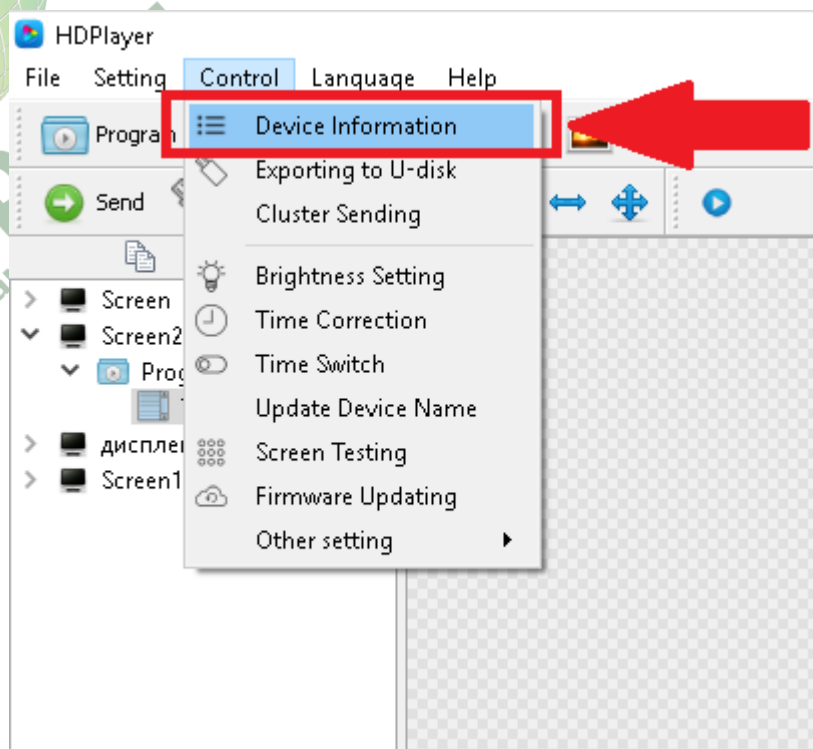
HDPlayer

File Setting Control Language Help

Program

Send

Device Information
Exporting to U-disk
Cluster Sending
Brightness Setting
Time Correction
Time Switch
Update Device Name
Screen Testing
Firmware Updating
Other setting

Screen
Screen2
Prog
дисплеı
Screen1